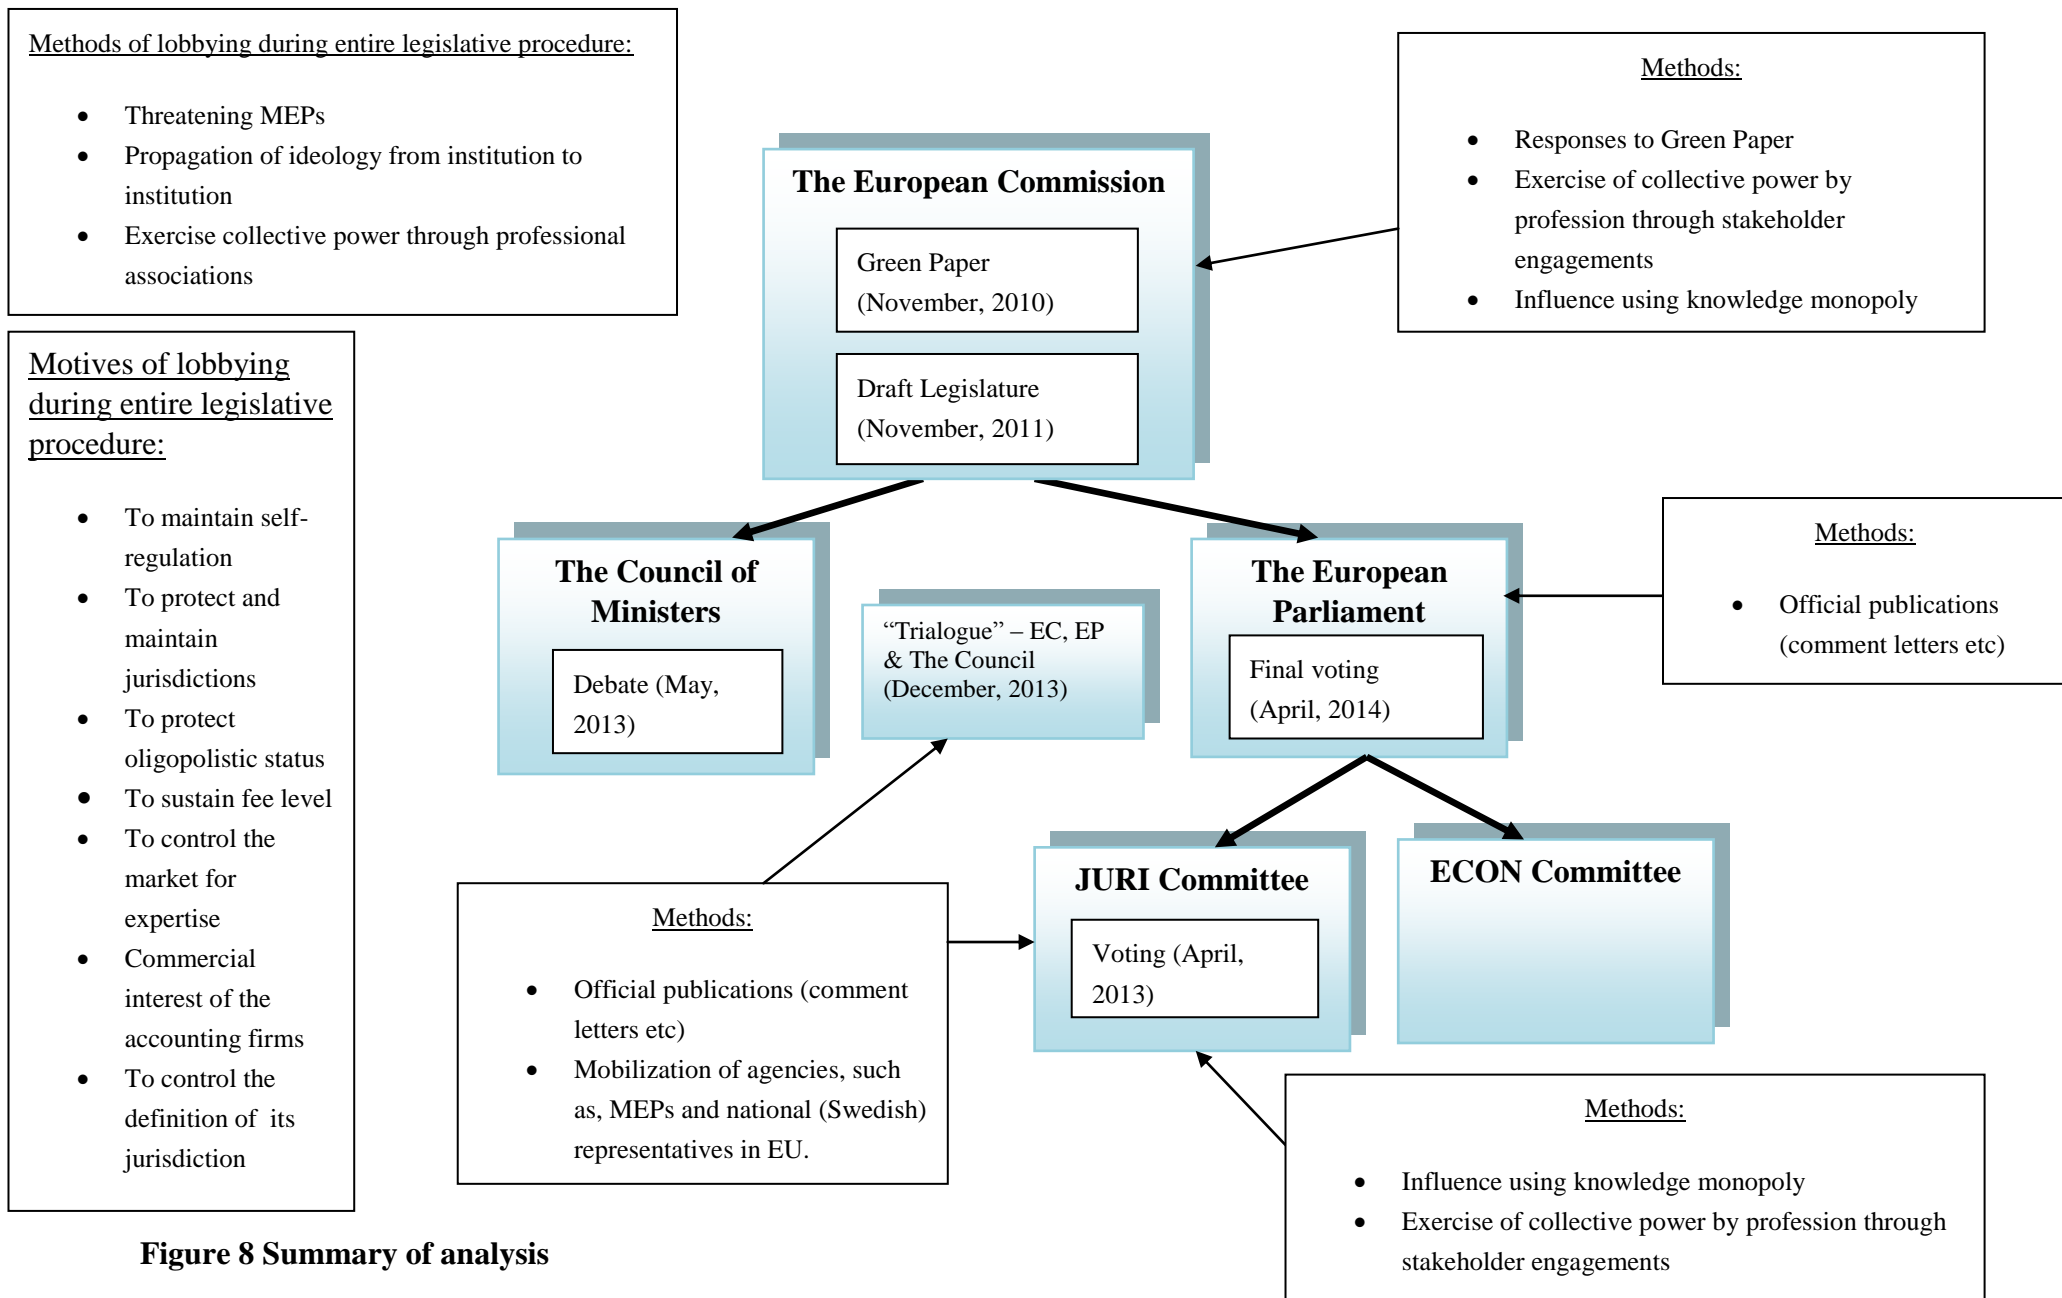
Methods of lobbying during entire legislative procedure:

- Threatening MEPs
- Propagation of ideology from institution to institution
- Exercise collective power through professional associations

Motives of lobbying during entire legislative procedure:

- To maintain self-regulation
- To protect and maintain jurisdictions
- To protect oligopolistic status
- To sustain fee level
- To control the market for expertise
- Commercial interest of the accounting firms
- To control the definition of its jurisdiction

The European Commission

Green Paper (November, 2010)

Draft Legislature (November, 2011)

Methods:

- Responses to Green Paper
- Exercise of collective power by profession through stakeholder engagements
- Influence using knowledge monopoly

The Council of Ministers

Debate (May, 2013)

"Trialogue" – EC, EP & The Council (December, 2013)

The European Parliament

Final voting (April, 2014)

Methods:

- Official publications (comment letters etc)

JURI Committee

Voting (April, 2013)

ECON Committee

Methods:

- Official publications (comment letters etc)
- Mobilization of agencies, such as, MEPs and national (Swedish) representatives in EU.

Methods:

- Influence using knowledge monopoly
- Exercise of collective power by profession through stakeholder engagements

Figure 8 Summary of analysis